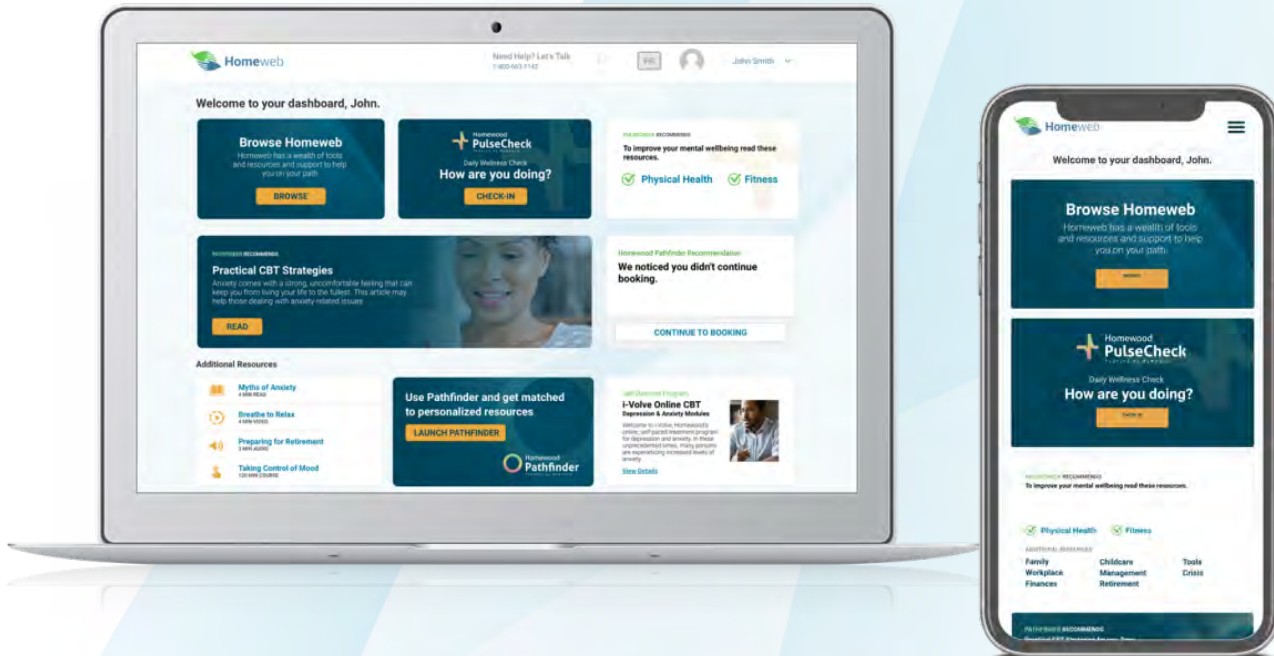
Homeweb

Need Help? Let's Talk
1-800-663-1142

FR

John Smith

Welcome to your dashboard, John.

Browse Homeweb
Homeweb has a wealth of tools and resources and support to help you on your path

BROWSE

Homewood PulseCheck
Daily Wellness Check
How are you doing?

CHECK-IN

PULSECHECK RECOMMENDS
To improve your mental wellbeing read these resources.

Physical Health
Fitness

PATHFINDER RECOMMENDS
Practical CBT Strategies
Anxiety comes with a strong, uncomfortable feeling that can keep you from living your life to the fullest. This article may help those dealing with anxiety related issues

READ

Homewood Pathfinder Recommendation
We noticed you didn't continue booking.

CONTINUE TO BOOKING

Additional Resources

Myths of Anxiety
4 MIN READ

Breathe to Relax
4 MIN VIDEO

Preparing for Retirement
3 MIN AUDIO

Taking Control of Mood
120 MIN COURSE

Use Pathfinder and get matched to personalized resources

LAUNCH PATHFINDER

Homewood Pathfinder

Self-Directed Program
i-Volve Online CBT
Depression & Anxiety Modules
Welcome to i-Volve, Homewood's online, self-paced treatment program for depression and anxiety. In these unprecedented times, many persons are experiencing increased levels of anxiety.

View Details

Homeweb

Welcome to your dashboard, John.

Browse Homeweb
Homeweb has a wealth of tools and resources and support to help you on your path.

BROWSE

Homewood PulseCheck
Daily Wellness Check
How are you doing?

CHECK-IN

PULSECHECK RECOMMENDS
To improve your mental wellbeing read these resources.

Physical Health
Fitness

ADDITIONAL RESOURCES
Family
Workplace
Finances
Childcare
Management
Retirement
Tools
Crisis

PATHFINDER RECOMMENDS
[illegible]